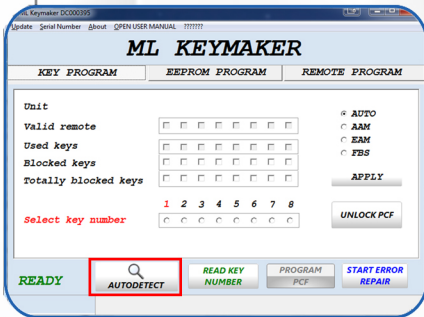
ML Keymaker DC000395
Update Serial Number About OPEN USER MANUAL ???????

ML KEYMAKER

KEY PROGRAM EEPROM PROGRAM REMOTE PROGRAM

Unit
Valid remote
Used keys
Blocked keys
Totally blocked keys

AUTO
AAM
EAM
FBS

APPLY

1 2 3 4 5 6 7 8
Select key number

UNLOCK PCF

READY

AUTODETECT

READ KEY NUMBER

PROGRAM PCF

START ERROR REPAIR